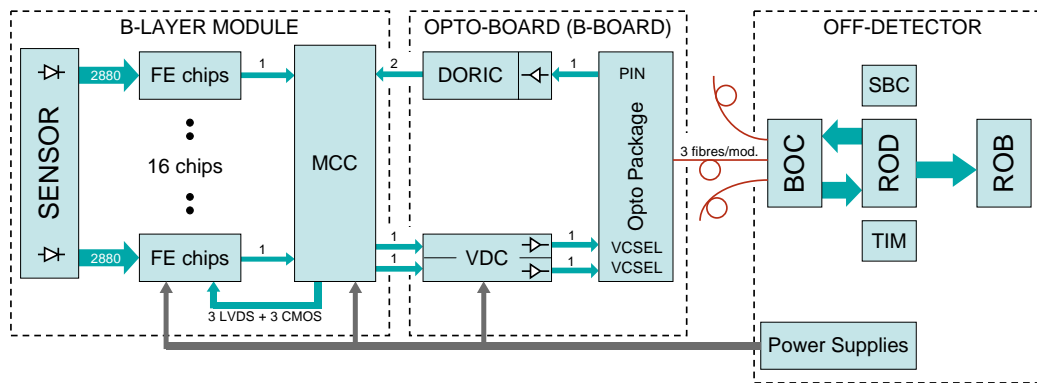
B-LAYER MODULE

SENSOR

2880

FE chips

1

16 chips

2880

FE chips

1

MCC

3 LVDS + 3 CMOS

OPTO-BOARD (B-BOARD)

2

DORIC

1

PIN

Opto Package

1

1

VDC

1

1

VCSEL

VCSEL

3 fibres/mod.

OFF-DETECTOR

SBC

BOC

ROD

ROB

TIM

Power Supplies